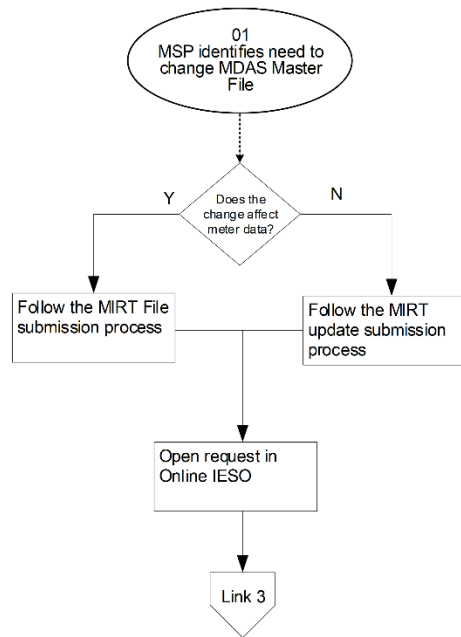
01
MSP identifies need to change MDAS Master File

Does the change affect meter data?

Y

N

Follow the MIRT File submission process

Follow the MIRT update submission process

Open request in Online IESO

Link 3